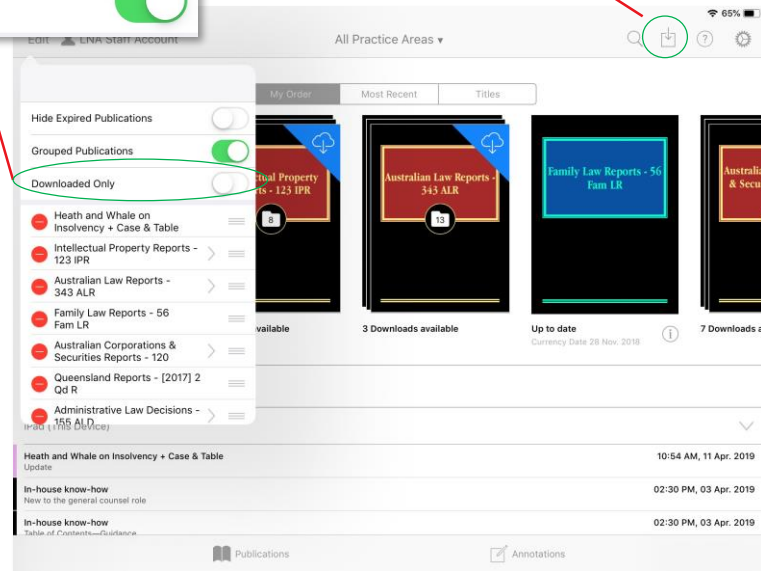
65%

Edit LNA Staff Account

All Practice Areas ▾

My Order | Most Recent | Titles

Hide Expired Publications

Grouped Publications

Downloaded Only

Heath and Whale on Insolvency + Case & Table

Intellectual Property Reports - 123 IPR

Australian Law Reports - 343 ALR

Family Law Reports - 56 Fam LR

Australian Corporations & Securities Reports - 120

Queensland Reports - [2017] 2 Qd R

Administrative Law Decisions - 155 ALD

ctual Property ts - 123 IPR

8

vailable

Australian Law Reports - 343 ALR

13

3 Downloads available

Family Law Reports - 56 Fam LR

Up to date

Currency Date 28 Nov. 2018

Australi & Secu

7 Downloads a

iPad (This Device)

Heath and Whale on Insolvency + Case & Table
Update
10:54 AM, 11 Apr. 2019

In-house know-how
New to the general counsel role
02:30 PM, 03 Apr. 2019

In-house know-how
Table of Contents—Guidance
02:30 PM, 03 Apr. 2019

Publications

Annotations